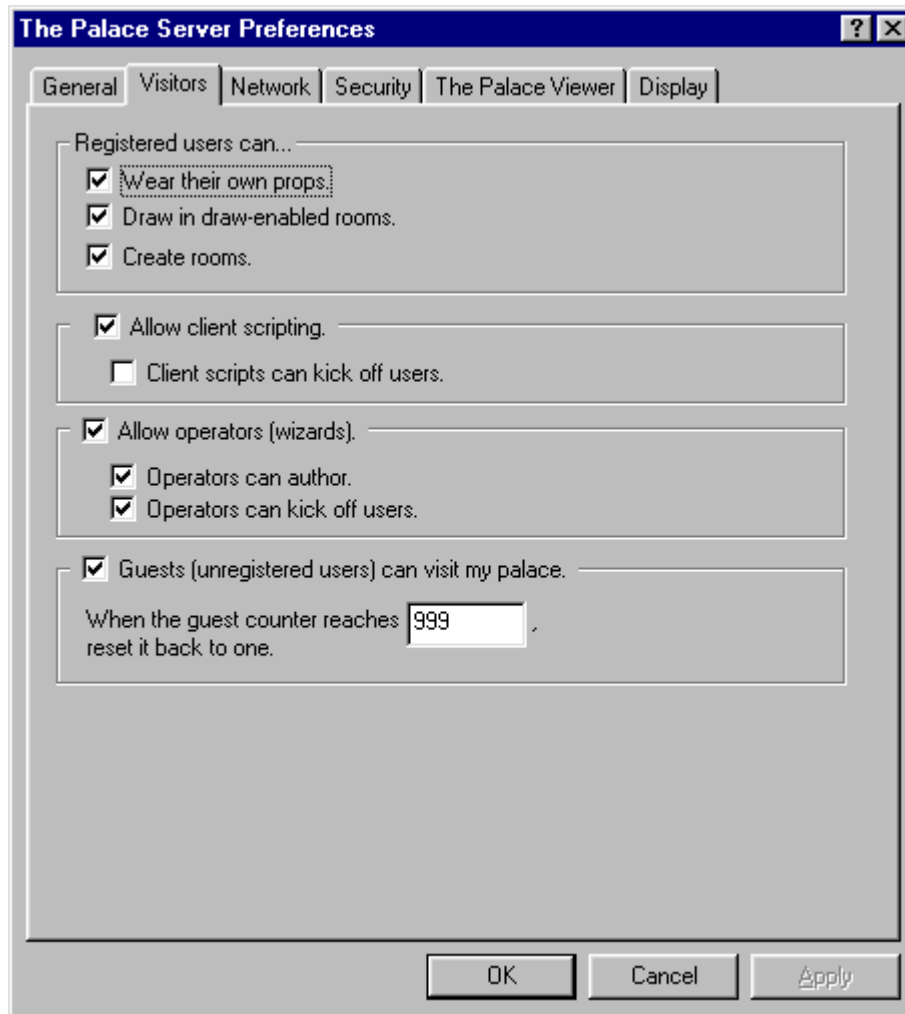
The Palace Server Preferences

?

General Visitors Network Security The Palace Viewer Display

Registered users can...

☑ Wear their own props.

☑ Draw in draw-enabled rooms.

☑ Create rooms.

☑ Allow client scripting.

☐ Client scripts can kick off users.

☑ Allow operators (wizards).

☑ Operators can author.

☑ Operators can kick off users.

☑ Guests (unregistered users) can visit my palace.

When the guest counter reaches 999 , reset it back to one.

OK Cancel Apply